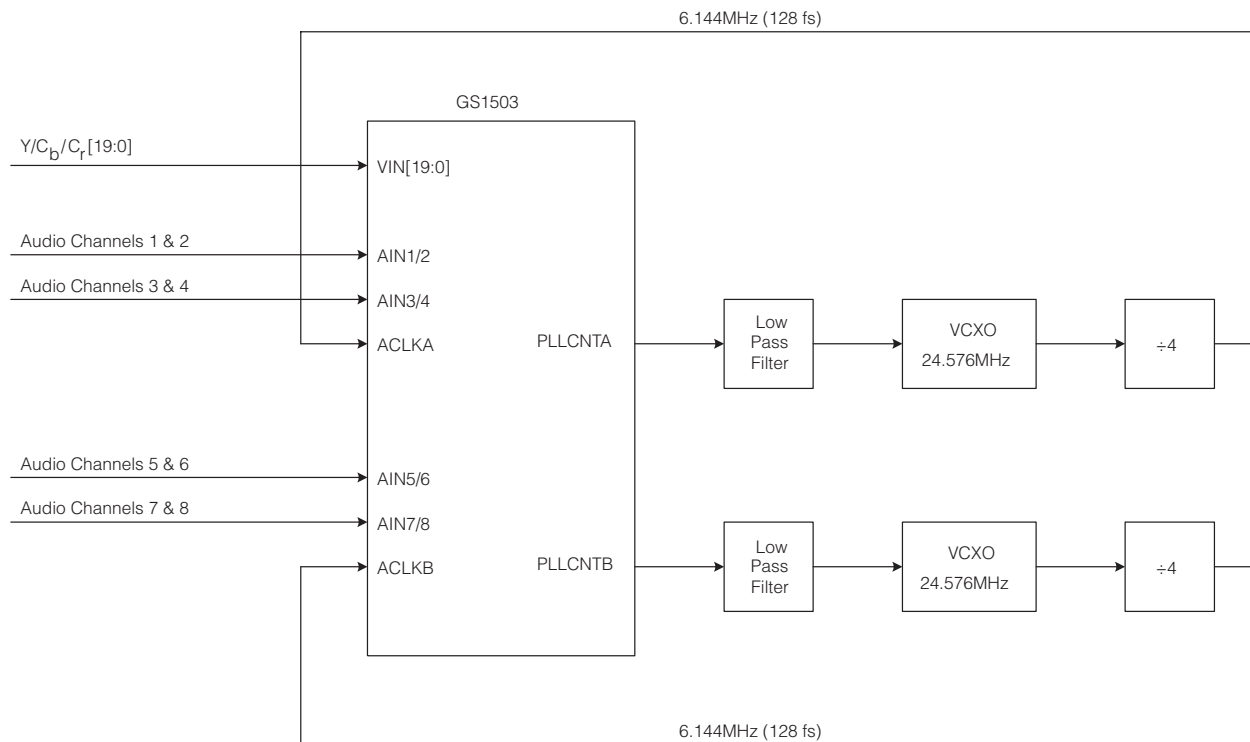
6.144MHz (128 fs)

GS1503

$Y/C_b/C_r$[19:0]

VIN[19:0]

Audio Channels 1 & 2

AIN1/2

Audio Channels 3 & 4

AIN3/4

ACLKA

PLLCNTA

Low Pass Filter

VCXO 24.576MHz

÷4

Audio Channels 5 & 6

AIN5/6

Audio Channels 7 & 8

AIN7/8

ACLKB

PLLCNTB

Low Pass Filter

VCXO 24.576MHz

÷4

6.144MHz (128 fs)